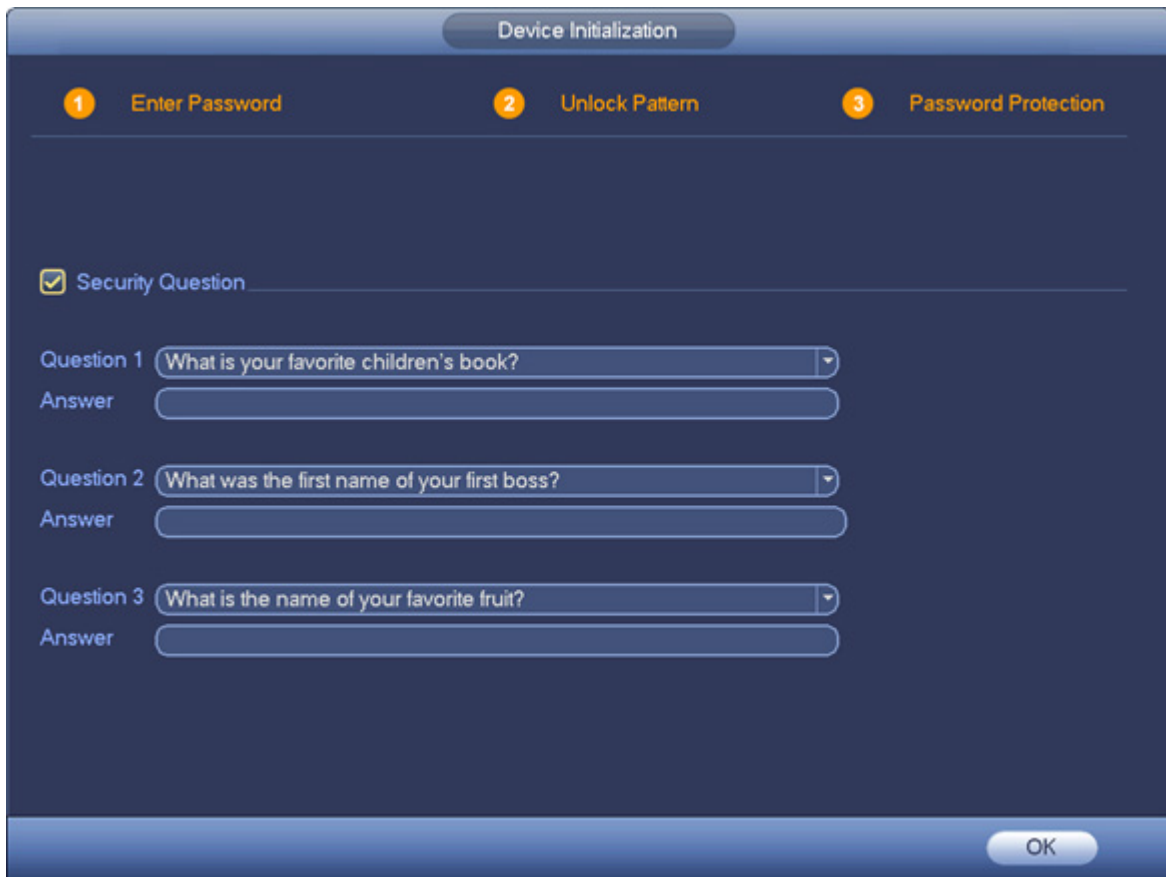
Device Initialization

1 Enter Password 2 Unlock Pattern 3 Password Protection

Security Question

Question 1 What is your favorite children's book?
Answer

Question 2 What was the first name of your first boss?
Answer

Question 3 What is the name of your favorite fruit?
Answer

OK